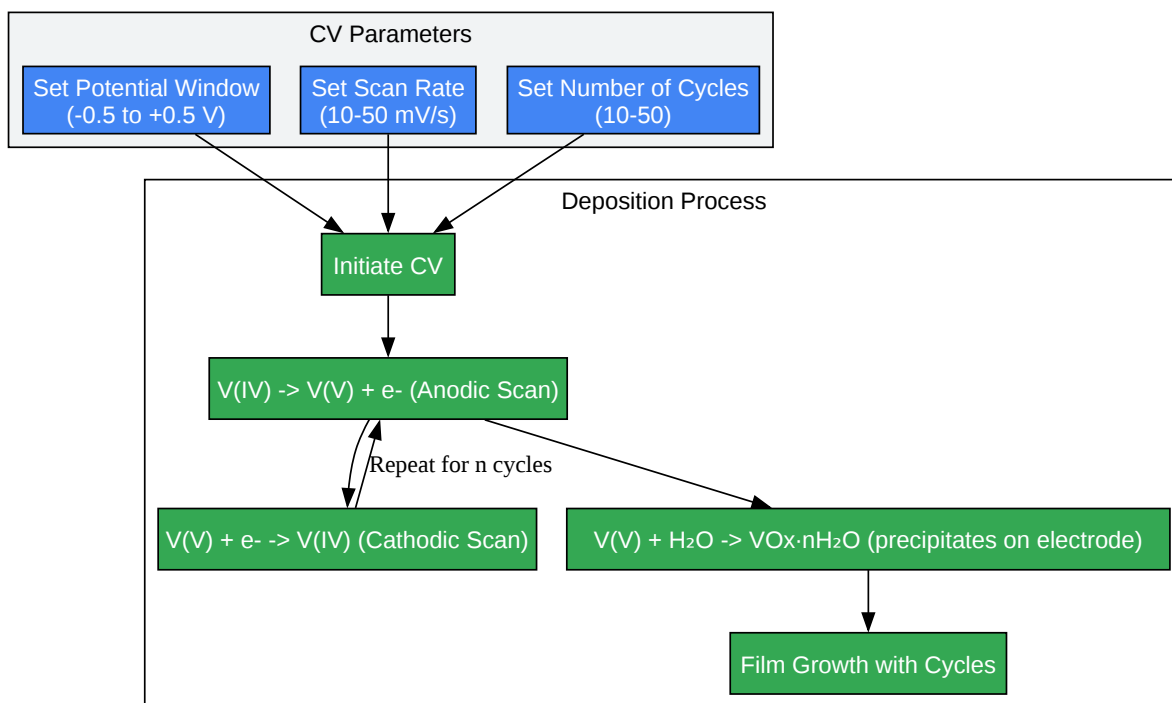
CV Parameters

Set Potential Window (-0.5 to +0.5 V)

Set Scan Rate (10-50 mV/s)

Set Number of Cycles (10-50)

Deposition Process

Initiate CV

V(IV) -> V(V) + e- (Anodic Scan)

Repeat for n cycles

V(V) + e- -> V(IV) (Cathodic Scan)

V(V) + $H_2O$ -> VOx·n$H_2O$ (precipitates on electrode)

Film Growth with Cycles